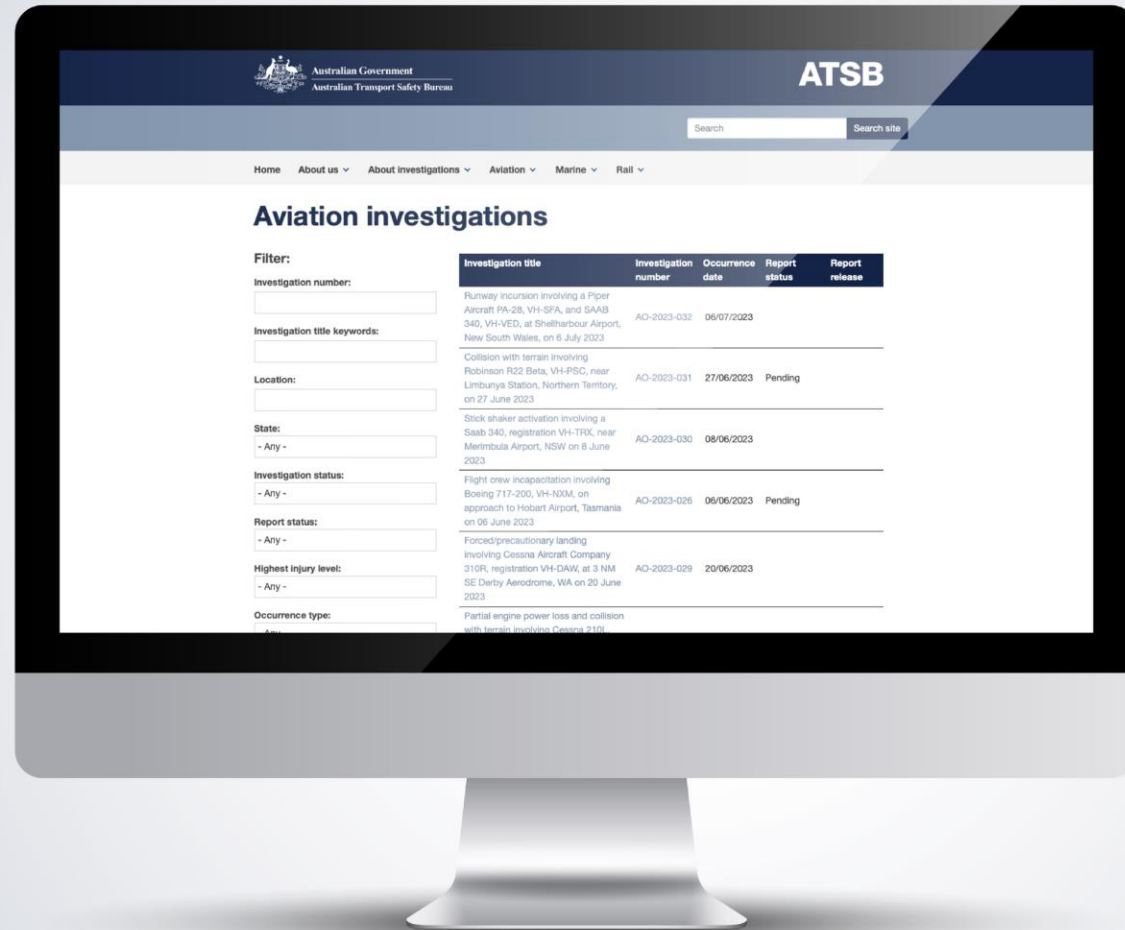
Australian Government
Australian Transport Safety Bureau

ATSB

Search

Search site

Home About us About investigations Aviation Marine Rail

Aviation investigations

Filter:

Investigation number:

Investigation title keywords:

Location:

State:
- Any -

Investigation status:
- Any -

Report status:
- Any -

Highest injury level:
- Any -

Occurrence type:
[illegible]

| Investigation title | Investigation number | Occurrence date | Report status | Report release |
|---|---|---|---|---|
| Runway incursion involving a Piper Aircraft PA-28, VH-SFA, and SAAB 340, VH-VED, at Shellharbour Airport, New South Wales, on 6 July 2023 | AO-2023-032 | 06/07/2023 | | |
| Collision with terrain involving Robinson R22 Beta, VH-PSC, near Limbunya Station, Northern Territory, on 27 June 2023 | AO-2023-031 | 27/06/2023 | Pending | |
| Stick shaker activation involving a Saab 340, registration VH-TRX, near Merimbula Airport, NSW on 8 June 2023 | AO-2023-030 | 08/06/2023 | | |
| Flight crew incapacitation involving Boeing 717-200, VH-NXM, on approach to Hobart Airport, Tasmania on 06 June 2023 | AO-2023-026 | 06/06/2023 | Pending | |
| Forced/precautionary landing involving Cessna Aircraft Company 310R, registration VH-DAW, at 3 NM SE Derby Aerodrome, WA on 20 June 2023 | AO-2023-029 | 20/06/2023 | | |
| Partial engine power loss and collision with terrain involving Cessna 210L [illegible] | | | | |